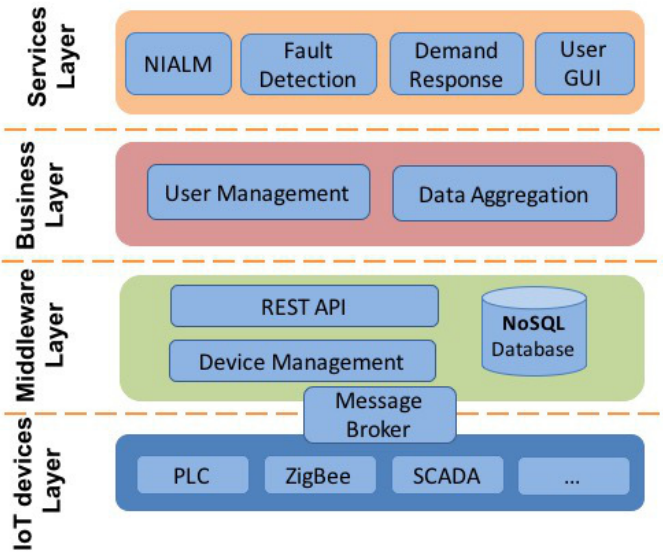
Services Layer

NIALM

Fault Detection

Demand Response

User GUI

Business Layer

User Management

Data Aggregation

Middleware Layer

REST API

NoSQL Database

Device Management

Message Broker

IoT devices Layer

PLC

ZigBee

SCADA

...